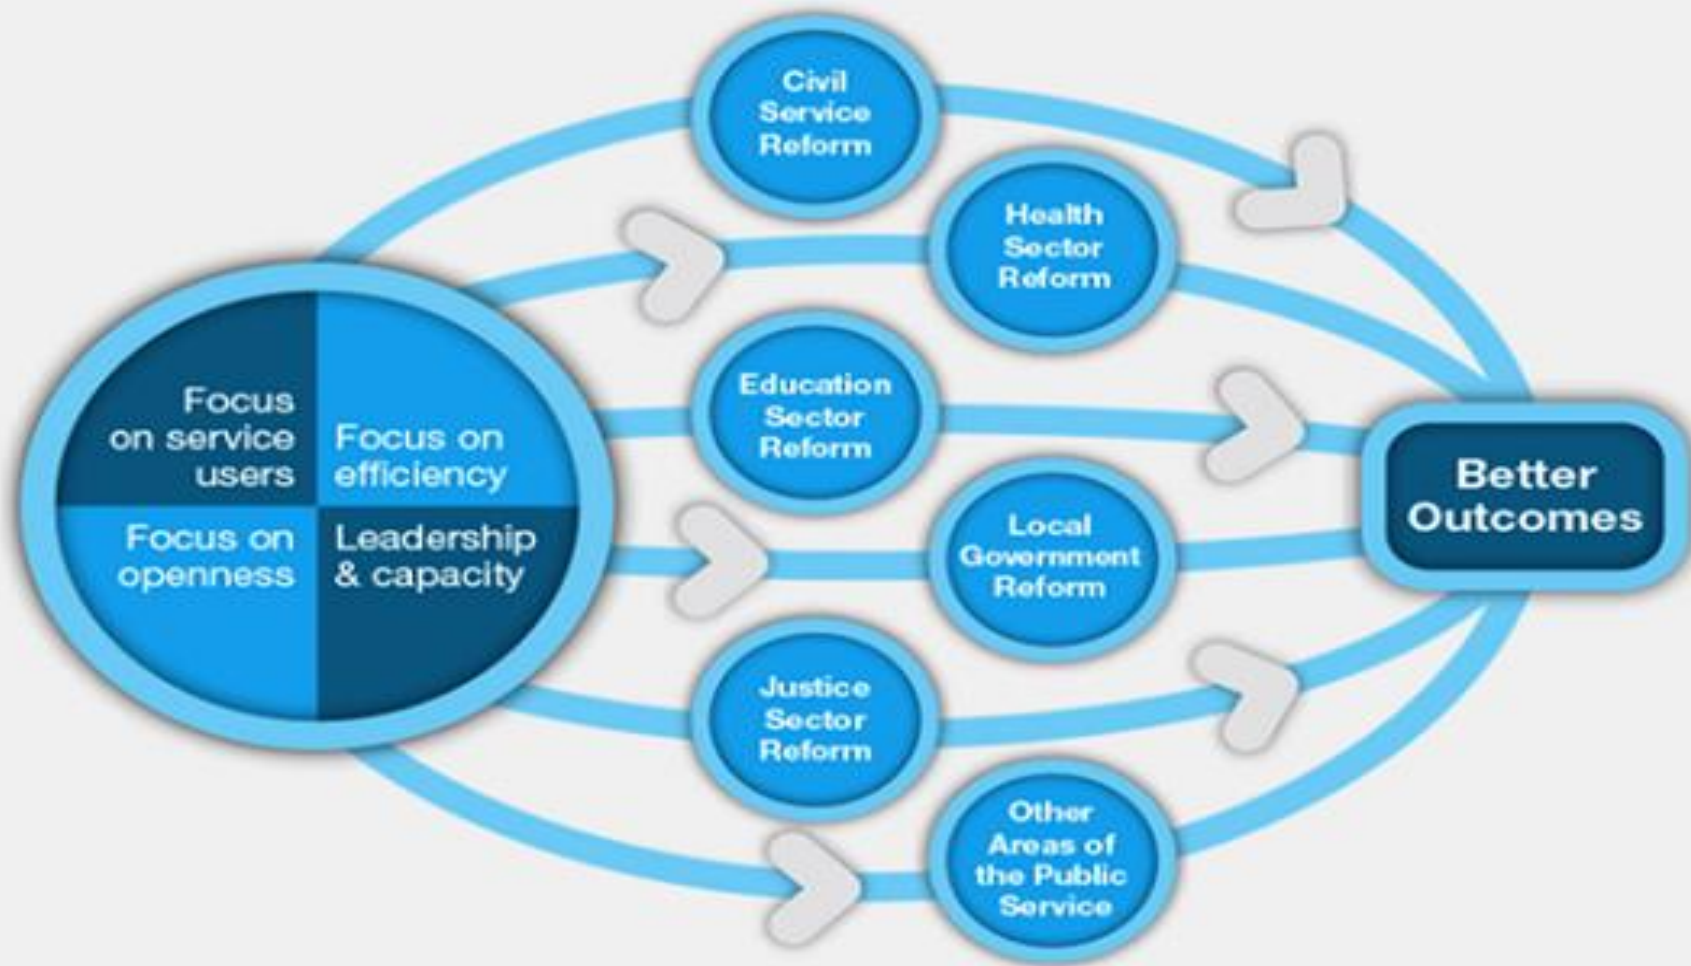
Focus on service users

Focus on efficiency

Focus on openness

Leadership & capacity

Civil Service Reform

Health Sector Reform

Education Sector Reform

Local Government Reform

Justice Sector Reform

Other Areas of the Public Service

Better Outcomes